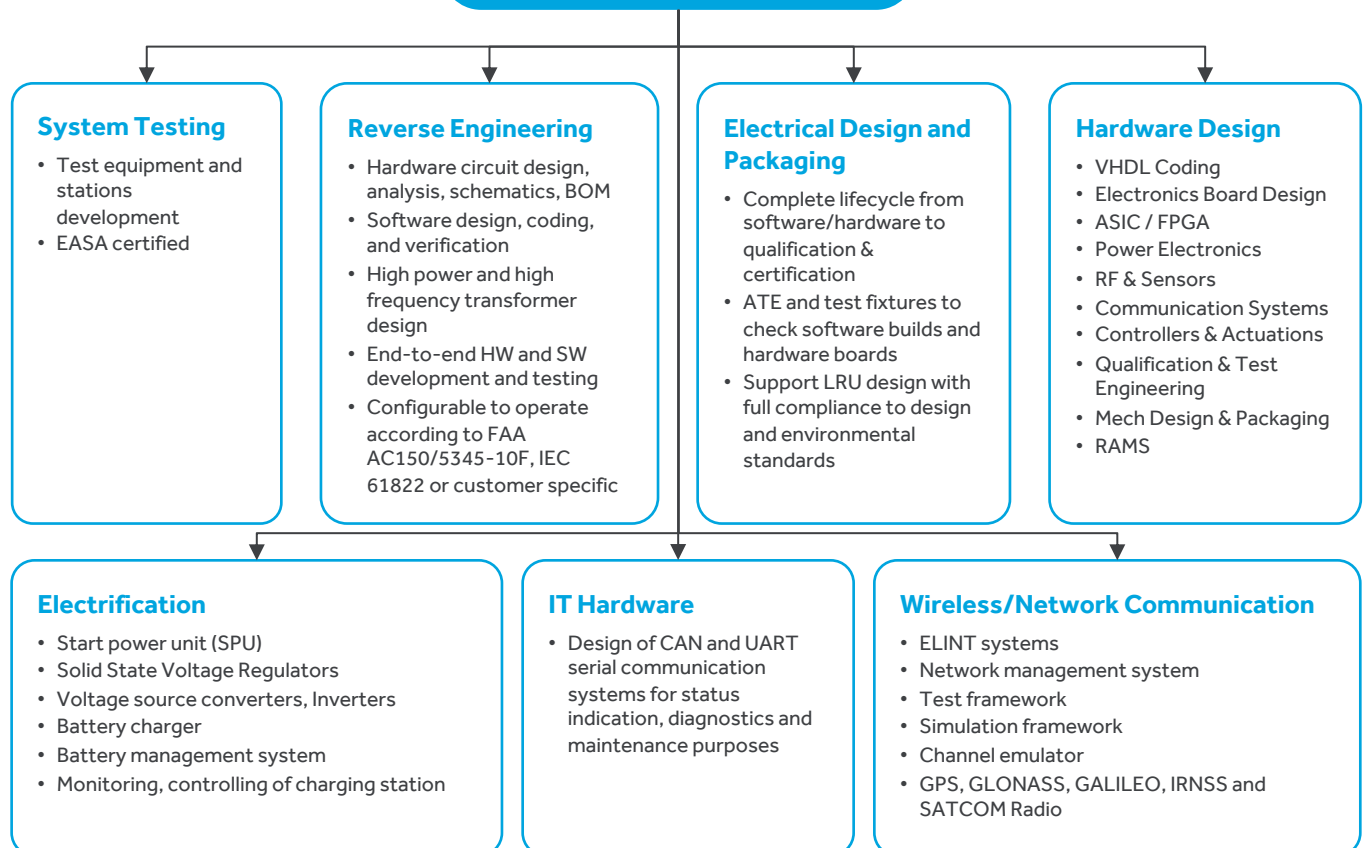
System Testing

- Test equipment and stations development
- EASA certified

Reverse Engineering

- Hardware circuit design, analysis, schematics, BOM
- Software design, coding, and verification
- High power and high frequency transformer design
- End-to-end HW and SW development and testing
- Configurable to operate according to FAA AC150/5345-10F, IEC 61822 or customer specific

Electrical Design and Packaging

- Complete lifecycle from software/hardware to qualification & certification
- ATE and test fixtures to check software builds and hardware boards
- Support LRU design with full compliance to design and environmental standards

Hardware Design

- VHDL Coding
- Electronics Board Design
- ASIC / FPGA
- Power Electronics
- RF & Sensors
- Communication Systems
- Controllers & Actuations
- Qualification & Test Engineering
- Mech Design & Packaging
- RAMS

Electrification

- Start power unit (SPU)
- Solid State Voltage Regulators
- Voltage source converters, Inverters
- Battery charger
- Battery management system
- Monitoring, controlling of charging station

IT Hardware

- Design of CAN and UART serial communication systems for status indication, diagnostics and maintenance purposes

Wireless/Network Communication

- ELINT systems
- Network management system
- Test framework
- Simulation framework
- Channel emulator
- GPS, GLONASS, GALILEO, IRNSS and SATCOM Radio